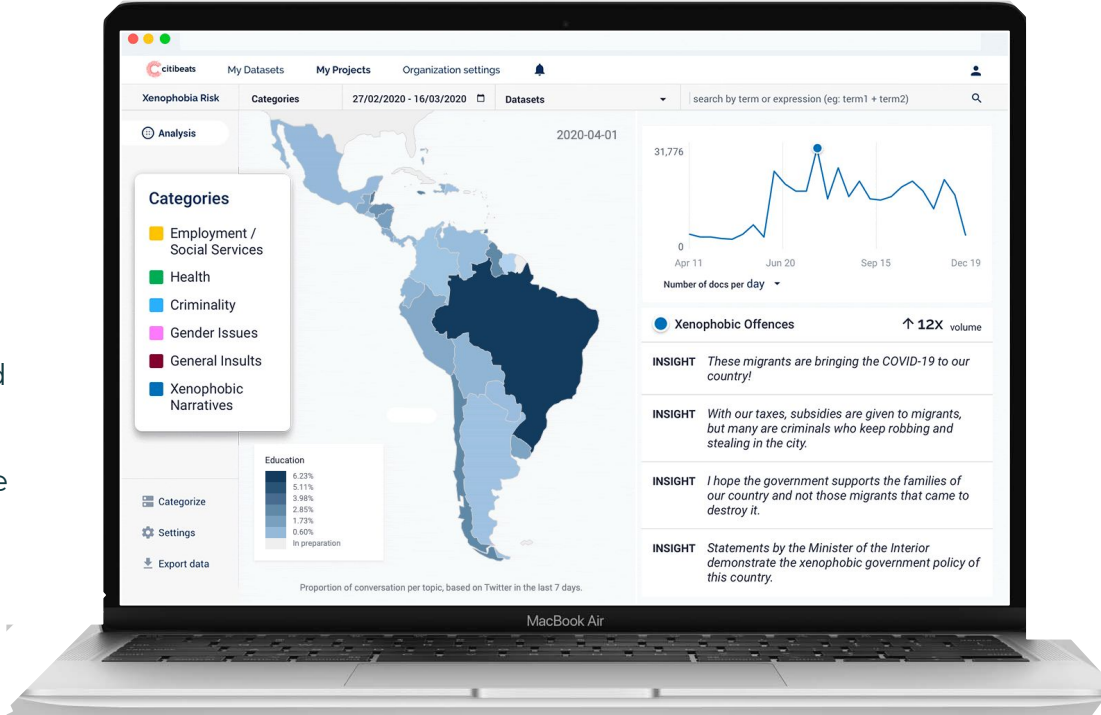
citibeats My Datasets My Projects Organization settings

Xenophobia Risk Categories 27/02/2020 - 16/03/2020 Datasets search by term or expression (eg: term1 + term2)

Analysis

Categories
Employment / Social Services
Health
Criminality
Gender Issues
General Insults
Xenophobic Narratives

2020-04-01

Education
6.23%
5.11%
3.98%
2.85%
1.73%
0.60%
In preparation

Categorize
Settings
Export data

Proportion of conversation per topic, based on Twitter in the last 7 days.

31,776
0
Apr 11 Jun 20 Sep 15 Dec 19
Number of docs per day

Xenophobic Offences ↑ 12X volume

INSIGHT These migrants are bringing the COVID-19 to our country!

INSIGHT With our taxes, subsidies are given to migrants, but many are criminals who keep robbing and stealing in the city.

INSIGHT I hope the government supports the families of our country and not those migrants that came to destroy it.

INSIGHT Statements by the Minister of the Interior demonstrate the xenophobic government policy of this country.

MacBook Air